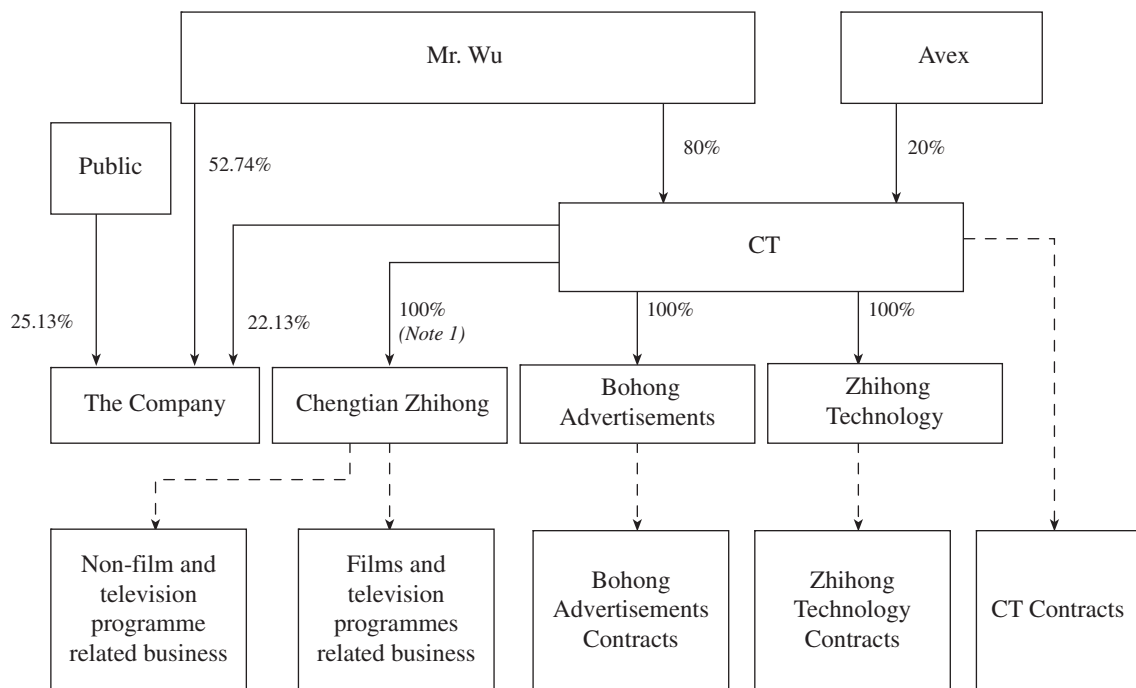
Mr. Wu

Avex

Public

52.74%

80%

20%

CT

25.13%

22.13%

100%
(Note 1)

100%

100%

The Company

Chengtian Zhihong

Bohong Advertisements

Zhihong Technology

Non-film and television programme related business

Films and television programmes related business

Bohong Advertisements Contracts

Zhihong Technology Contracts

CT Contracts